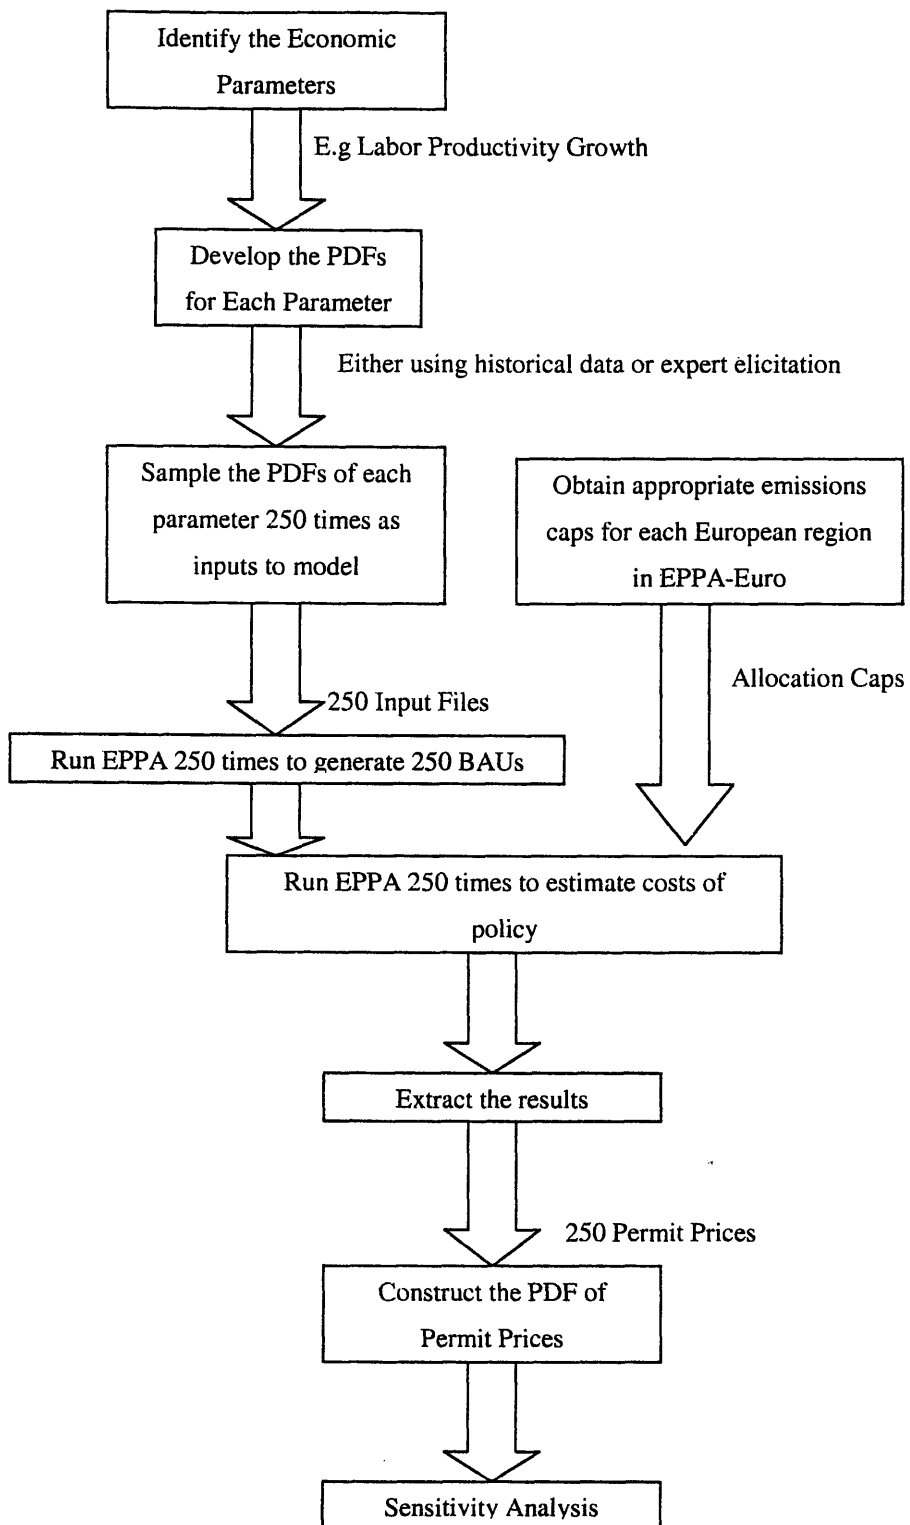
Identify the Economic Parameters

E.g Labor Productivity Growth

Develop the PDFs for Each Parameter

Either using historical data or expert èlicitation

Sample the PDFs of each parameter 250 times as inputs to model

Obtain appropriate emissions caps for each European region in EPPA-Euro

250 Input Files

Allocation Caps

Run EPPA 250 times to generate 250 BAUs

Run EPPA 250 times to estimate costs of policy

Extract the results

250 Permit Prices

Construct the PDF of Permit Prices

Sensitivity Analysis